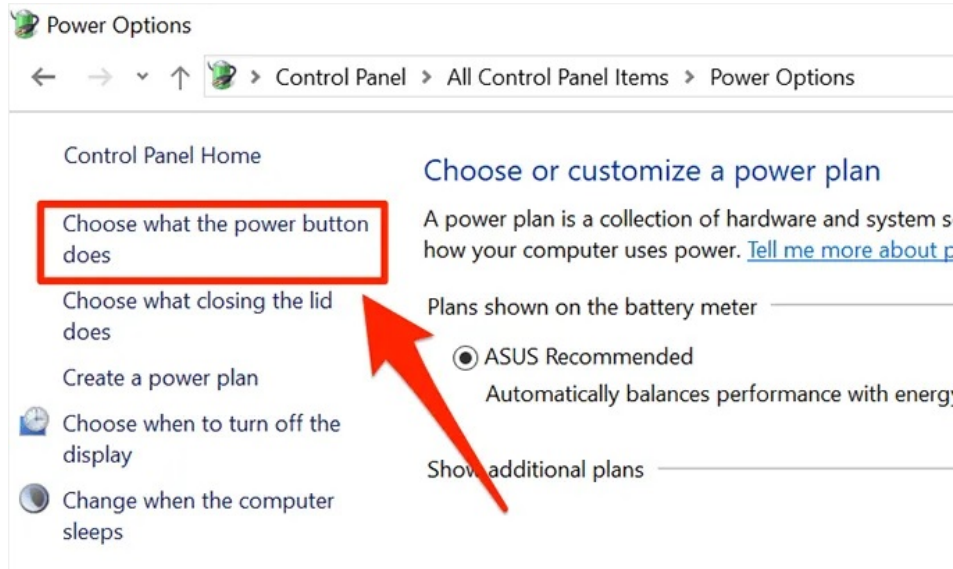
Power Options

Control Panel > All Control Panel Items > Power Options

Control Panel Home

Choose what the power button does

Choose what closing the lid does

Create a power plan

Choose when to turn off the display

Change when the computer sleeps

Choose or customize a power plan

A power plan is a collection of hardware and system s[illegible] how your computer uses power. Tell me more about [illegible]

Plans shown on the battery meter

ASUS Recommended

Automatically balances performance with energ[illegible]

Sho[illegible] additional plans